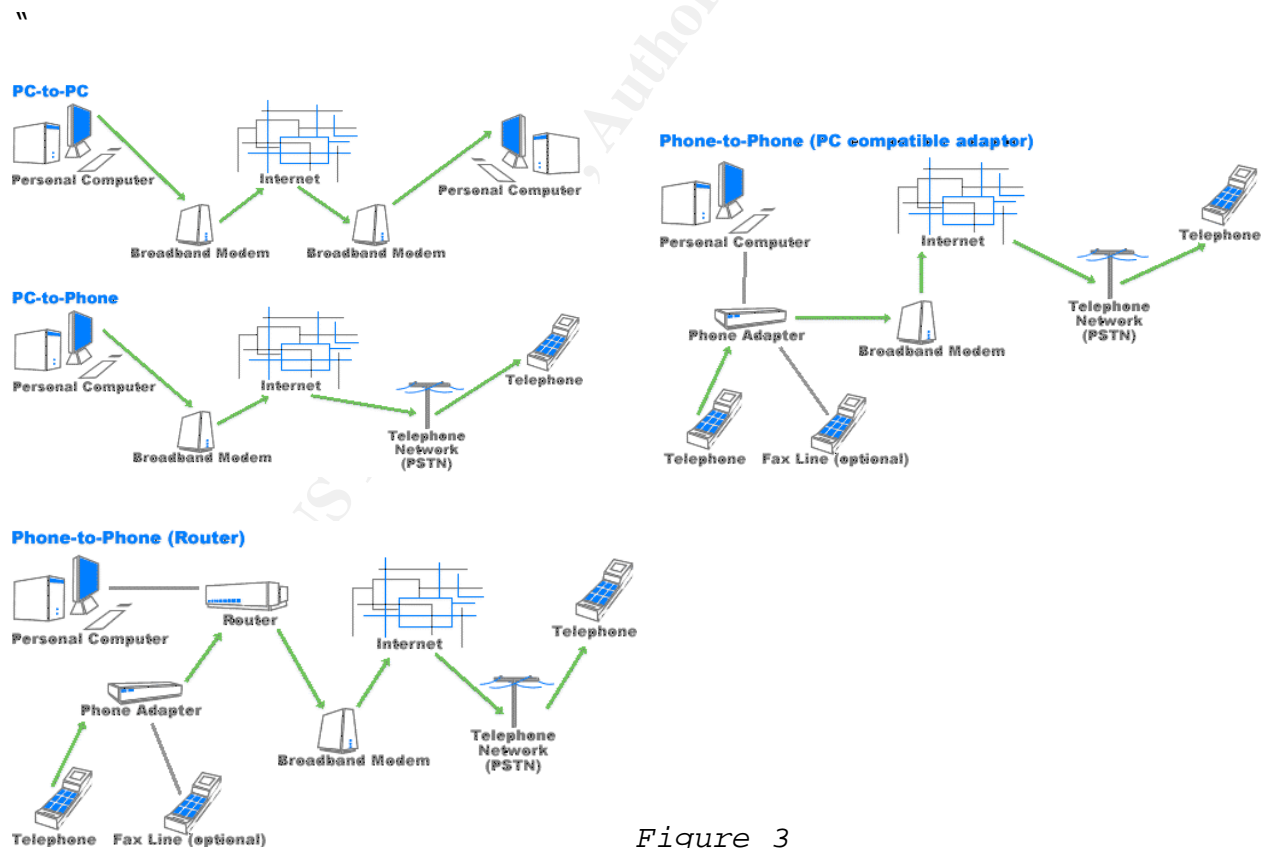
"

PC-to-PC

Personal Computer

Internet

Personal Computer

Broadband Modem

Broadband Modem

Phone-to-Phone (PC compatible adapter)

Personal Computer

Internet

Telephone

Telephone Network (PSTN)

Phone Adapter

Broadband Modem

Telephone

Fax Line (optional)

PC-to-Phone

Personal Computer

Internet

Telephone

Telephone Network (PSTN)

Broadband Modem

Phone-to-Phone (Router)

Personal Computer

Router

Internet

Telephone

Phone Adapter

Broadband Modem

Telephone Network (PSTN)

Telephone

Fax Line (optional)

Figure 3